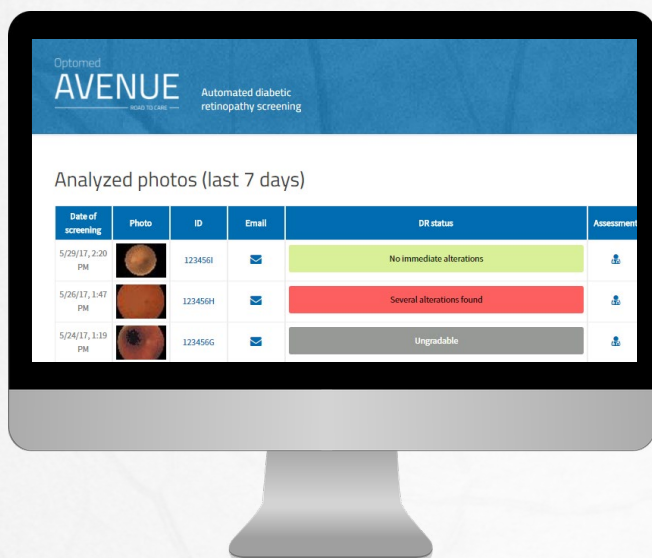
Optomed
AVENUE
ROAD TO CARE
Automated diabetic retinopathy screening

Analyzed photos (last 7 days)

| Date of screening | Photo | ID | Email | DR status | Assessment |
|---|---|---|---|---|---|
| 5/29/17, 2:20 PM | | 123456I | | No immediate alterations | |
| 5/26/17, 1:47 PM | | 123456H | | Several alterations found | |
| 5/24/17, 1:19 PM | | 123456G | | Ungradable | |